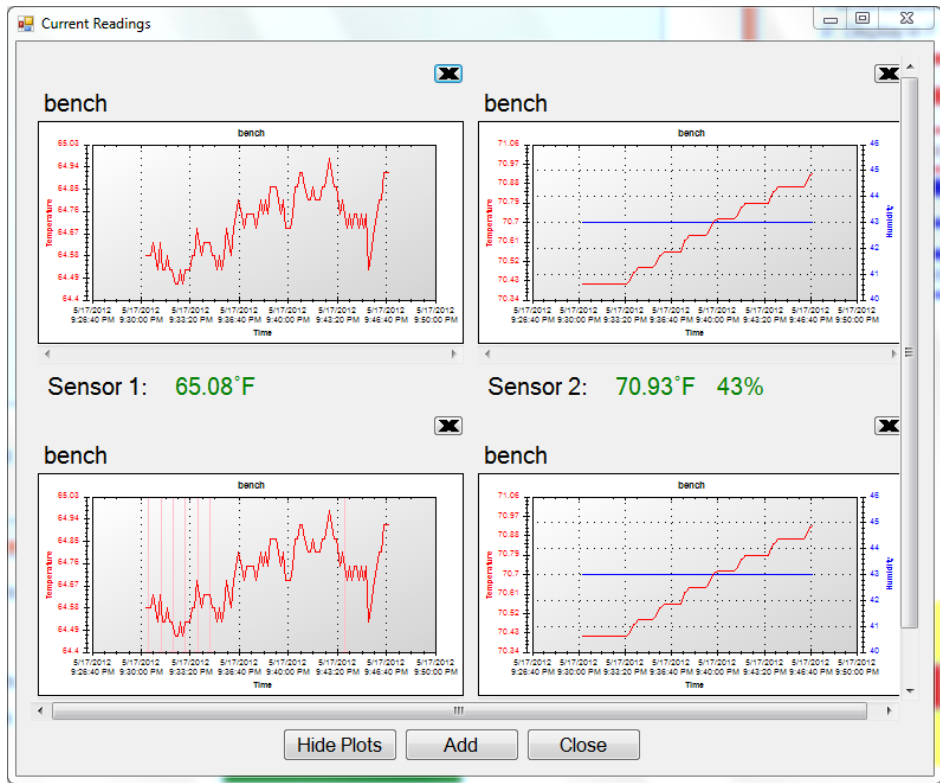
Current Readings

bench

bench

65.03
64.94
64.85
64.76
64.67
64.58
64.49
64.4

Temperature

5/17/2012 9:26:40 PM
5/17/2012 9:30:00 PM
5/17/2012 9:33:20 PM
5/17/2012 9:36:40 PM
5/17/2012 9:40:00 PM
5/17/2012 9:43:20 PM
5/17/2012 9:46:40 PM
5/17/2012 9:50:00 PM

Time

bench

bench

71.06
70.97
70.88
70.79
70.7
70.61
70.52
70.43
70.34

Temperature

46
45
44
43
42
41
40

Humidity

5/17/2012 9:26:40 PM
5/17/2012 9:30:00 PM
5/17/2012 9:33:20 PM
5/17/2012 9:36:40 PM
5/17/2012 9:40:00 PM
5/17/2012 9:43:20 PM
5/17/2012 9:46:40 PM
5/17/2012 9:50:00 PM

Time

Sensor 1: 65.08˚F

Sensor 2: 70.93˚F 43%

bench

bench

65.03
64.94
64.85
64.76
64.67
64.58
64.49
64.4

Temperature

5/17/2012 9:26:40 PM
5/17/2012 9:30:00 PM
5/17/2012 9:33:20 PM
5/17/2012 9:36:40 PM
5/17/2012 9:40:00 PM
5/17/2012 9:43:20 PM
5/17/2012 9:46:40 PM
5/17/2012 9:50:00 PM

Time

bench

bench

71.06
70.97
70.88
70.79
70.7
70.61
70.52
70.43
70.34

Temperature

46
45
44
43
42
41
40

Humidity

5/17/2012 9:26:40 PM
5/17/2012 9:30:00 PM
5/17/2012 9:33:20 PM
5/17/2012 9:36:40 PM
5/17/2012 9:40:00 PM
5/17/2012 9:43:20 PM
5/17/2012 9:46:40 PM
5/17/2012 9:50:00 PM

Time

Hide Plots Add Close